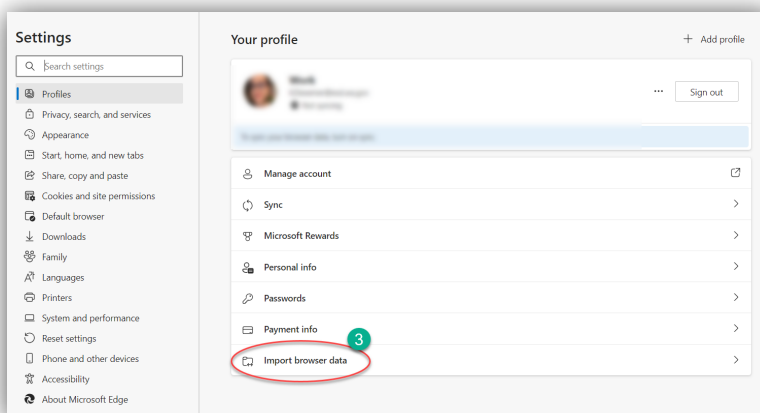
Settings

Search settings

Profiles
Privacy, search, and services
Appearance
Start, home, and new tabs
Share, copy and paste
Cookies and site permissions
Default browser
Downloads
Family
Languages
Printers
System and performance
Reset settings
Phone and other devices
Accessibility
About Microsoft Edge

Your profile

+ Add profile

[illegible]
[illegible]
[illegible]

...

Sign out

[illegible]

Manage account
Sync
Microsoft Rewards
Personal info
Passwords
Payment info
3
Import browser data